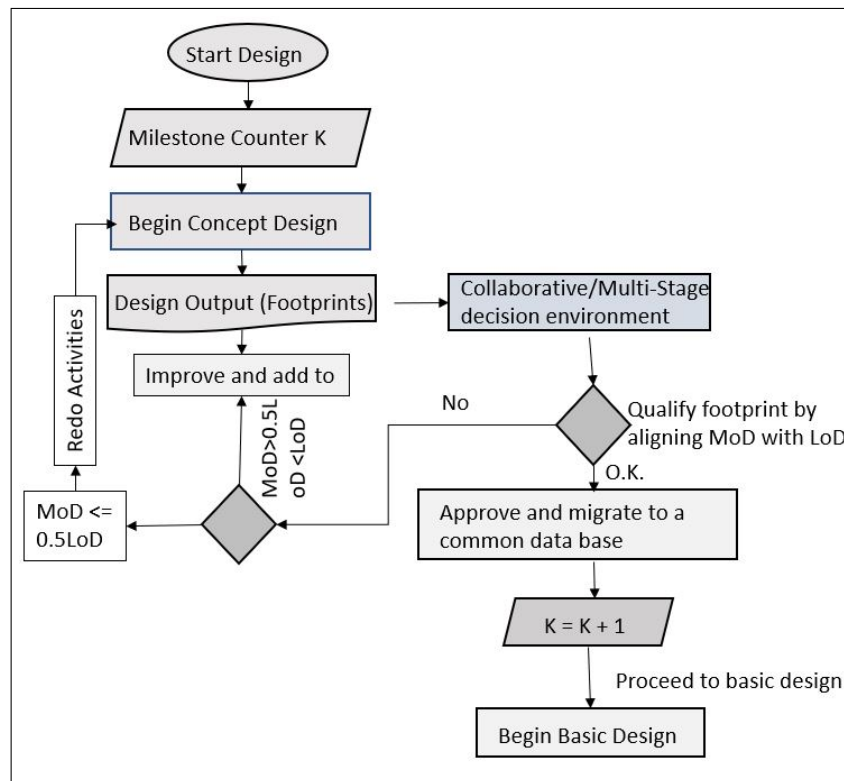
Start Design

Milestone Counter K

Begin Concept Design

Redo Activities

Design Output (Footprints)

Collaborative/Multi-Stage decision environment

Improve and add to

No

Qualify footprint by aligning MoD with LoD

MoD>0.5LoD <LoD

O.K.

MoD <= 0.5LoD

Approve and migrate to a common data base

K = K + 1

Proceed to basic design

Begin Basic Design